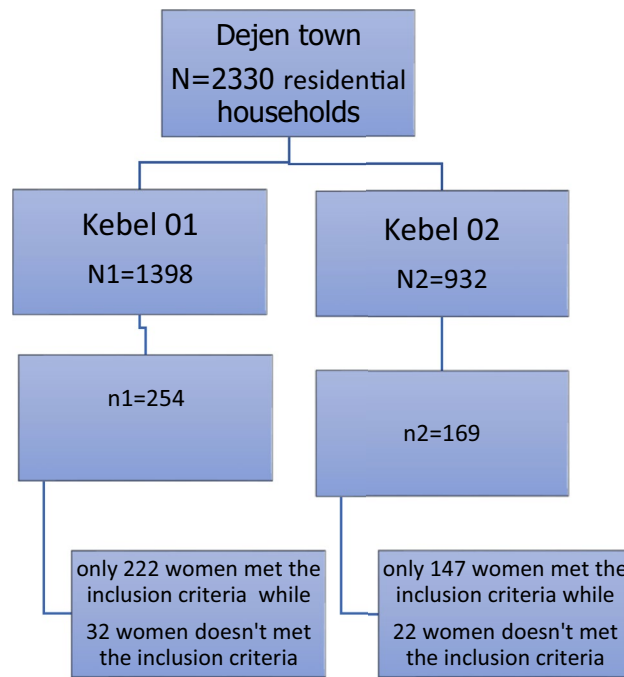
Dejen town
N=2330 residential households

Kebel 01
N1=1398

Kebel 02
N2=932

n1=254

n2=169

only 222 women met the inclusion criteria while
32 women doesn't met the inclusion criteria

only 147 women met the inclusion criteria while
22 women doesn't met the inclusion criteria